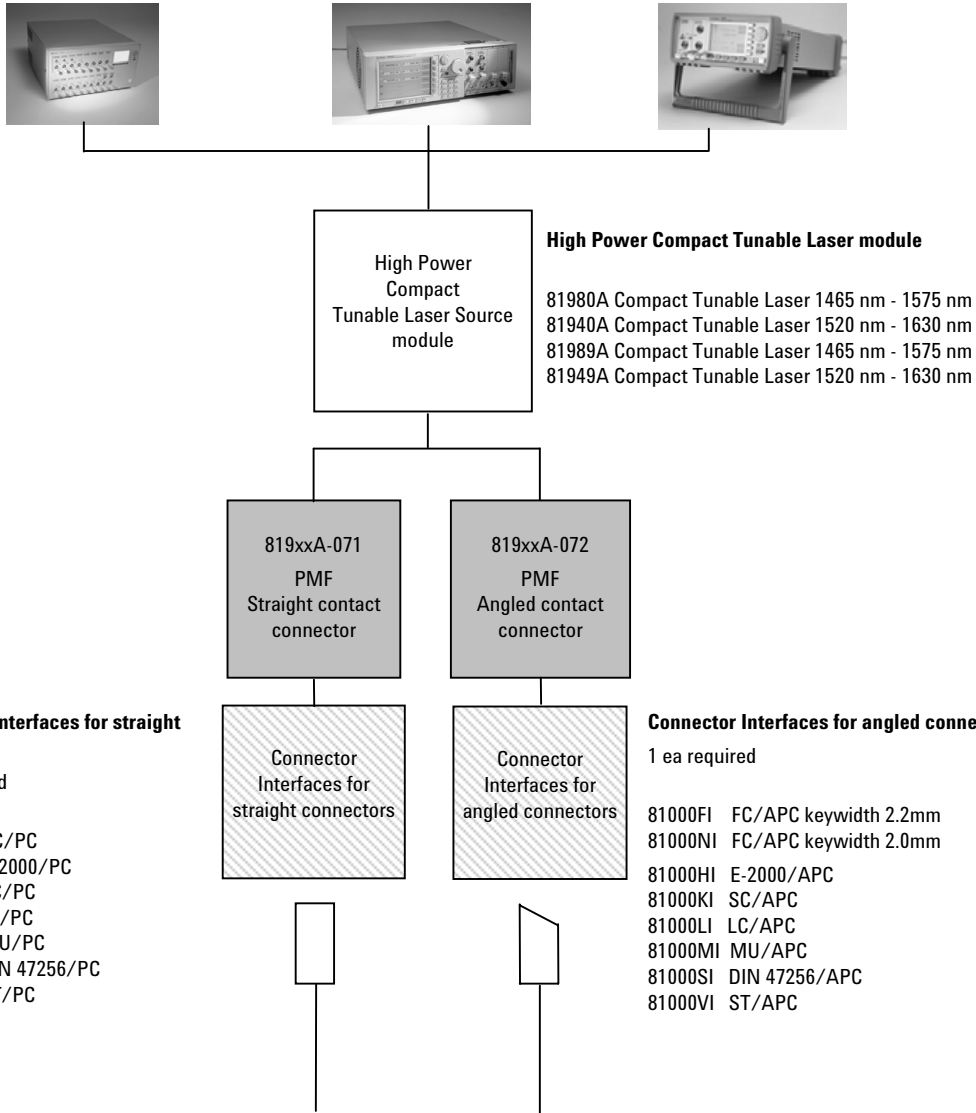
High Power Compact Tunable Laser Source module

High Power Compact Tunable Laser module

81980A Compact Tunable Laser 1465 nm - 1575 nm
81940A Compact Tunable Laser 1520 nm - 1630 nm
81989A Compact Tunable Laser 1465 nm - 1575 nm
81949A Compact Tunable Laser 1520 nm - 1630 nm

819xxA-071
PMF
Straight contact connector

819xxA-072
PMF
Angled contact connector

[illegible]nterfaces for straight

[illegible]d

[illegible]C/PC
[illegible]2000/PC
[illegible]S/PC
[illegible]/PC
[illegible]U/PC
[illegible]N 47256/PC
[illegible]T/PC

Connector Interfaces for straight connectors

Connector Interfaces for angled connectors

Connector Interfaces for angled conne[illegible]

1 ea required

81000FI FC/APC keywidth 2.2mm
81000NI FC/APC keywidth 2.0mm
81000HI E-2000/APC
81000KI SC/APC
81000LI LC/APC
81000MI MU/APC
81000SI DIN 47256/APC
81000VI ST/APC